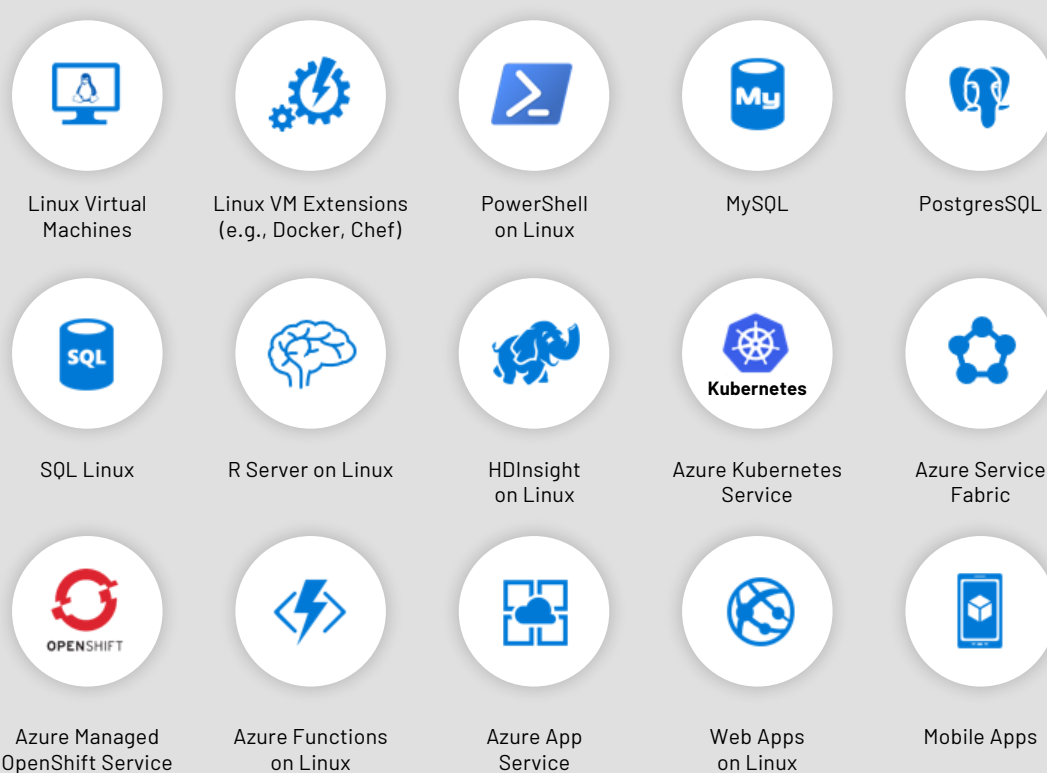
Linux Virtual Machines

Linux VM Extensions (e.g., Docker, Chef)

PowerShell on Linux

My

MySQL

PostgresSQL

SQL

SQL Linux

R Server on Linux

HDInsight on Linux

Kubernetes

Azure Kubernetes Service

Azure Service Fabric

OPENSHIFT

Azure Managed OpenShift Service

Azure Functions on Linux

Azure App Service

Web Apps on Linux

Mobile Apps